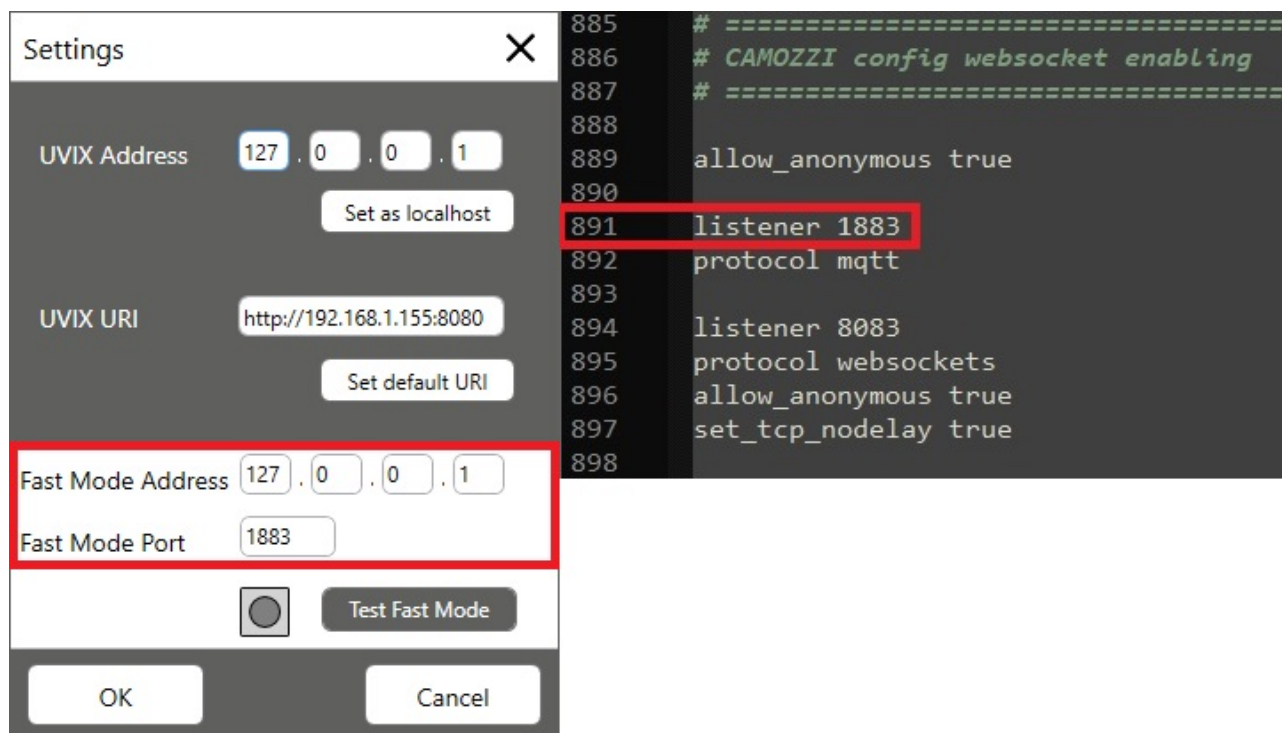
Settings

UVIX Address 127 . 0 . 0 . 1

Set as localhost

UVIX URI http://192.168.1.155:8080

Set default URI

Fast Mode Address 127 . 0 . 0 . 1

Fast Mode Port 1883

Test Fast Mode

OK

Cancel

885 # ==================================
886 # CAMOZZI config websocket enabling
887 # ==================================
888
889 allow_anonymous true
890
891 listener 1883
892 protocol mqtt
893
894 listener 8083
895 protocol websockets
896 allow_anonymous true
897 set_tcp_nodelay true
898